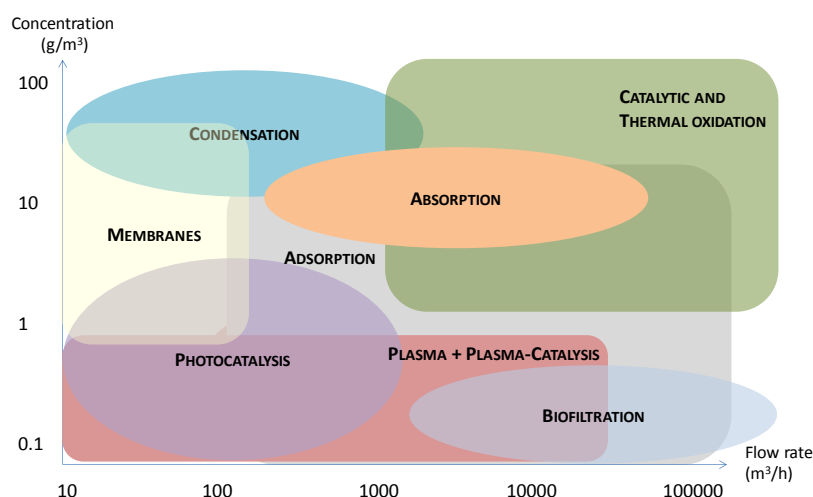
Concentration ($g/m^3$)

100

10

1

0.1

CONDENSATION

CATALYTIC AND THERMAL OXIDATION

ABSORPTION

MEMBRANES

ADSORPTION

PHOTOCATALYSIS

PLASMA + PLASMA-CATALYSIS

BIOFILTRATION

Flow rate ($m^3/h$)

10 100 1000 10000 100000